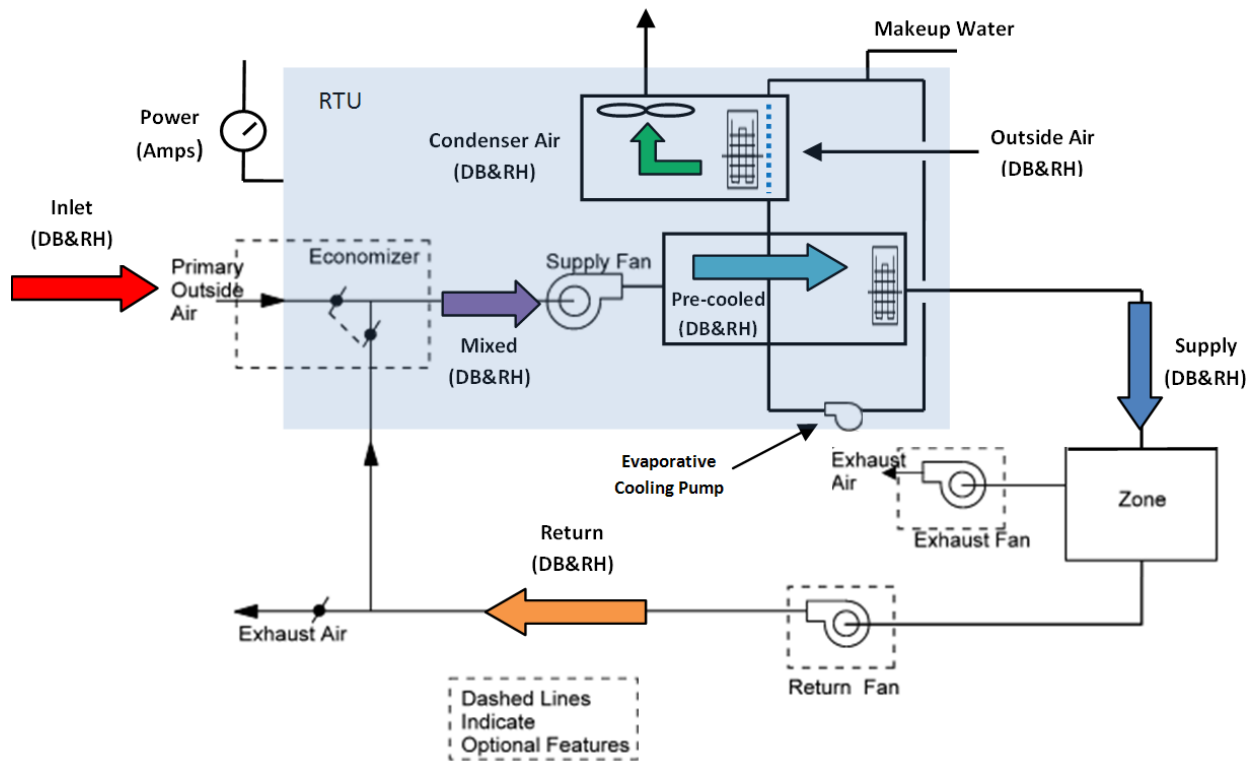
Makeup Water

RTU

Power (Amps)

Condenser Air (DB&RH)

Outside Air (DB&RH)

Inlet (DB&RH)

Primary Outside Air

Economizer

Supply Fan

Pre-cooled (DB&RH)

Mixed (DB&RH)

Supply (DB&RH)

Evaporative Cooling Pump

Exhaust Air

Exhaust Fan

Zone

Return (DB&RH)

Exhaust Air

Return Fan

Dashed Lines Indicate Optional Features